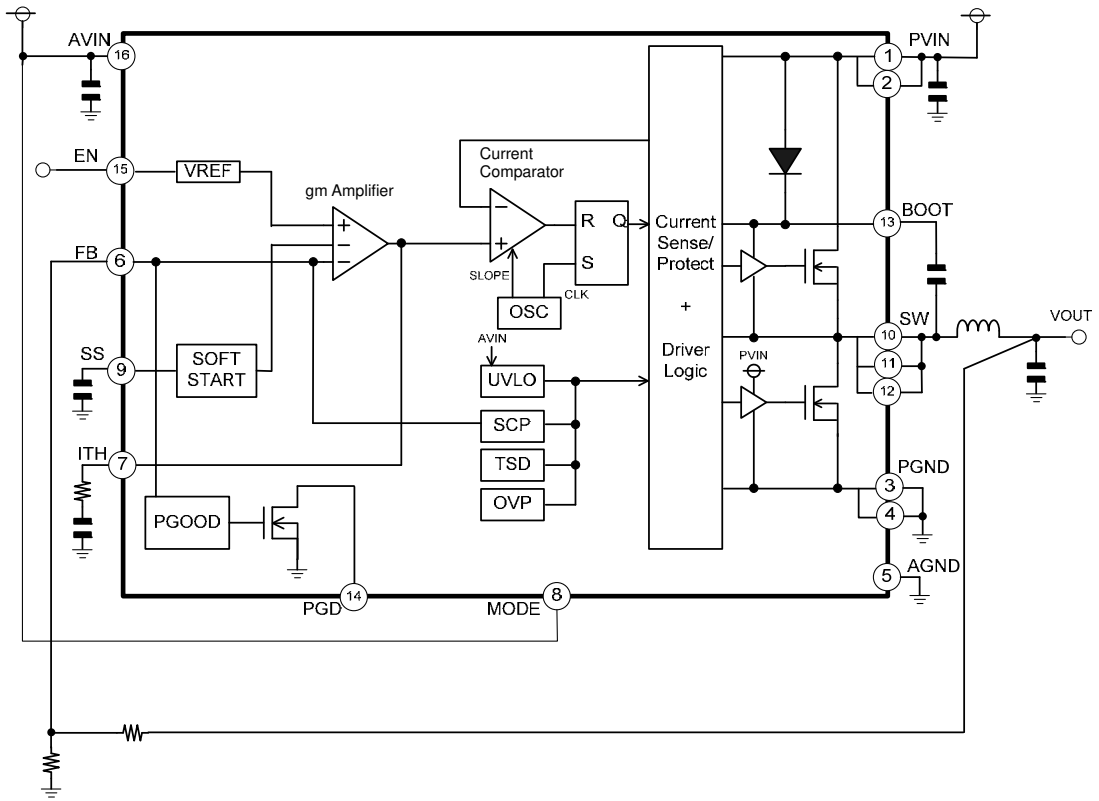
AVIN
16
EN
15
VREF
gm Amplifier
+
−
−
FB
6
SS
9
SOFT START
ITH
7
PGOOD
Current Comparator
−
+
SLOPE
R
S
Q
OSC
CLK
AVIN
UVLO
SCP
TSD
OVP
Current Sense/ Protect
+
Driver Logic
PVIN
1
2
PVIN
13
BOOT
10
SW
11
12
VOUT
3
PGND
4
5
AGND
14
PGD
8
MODE